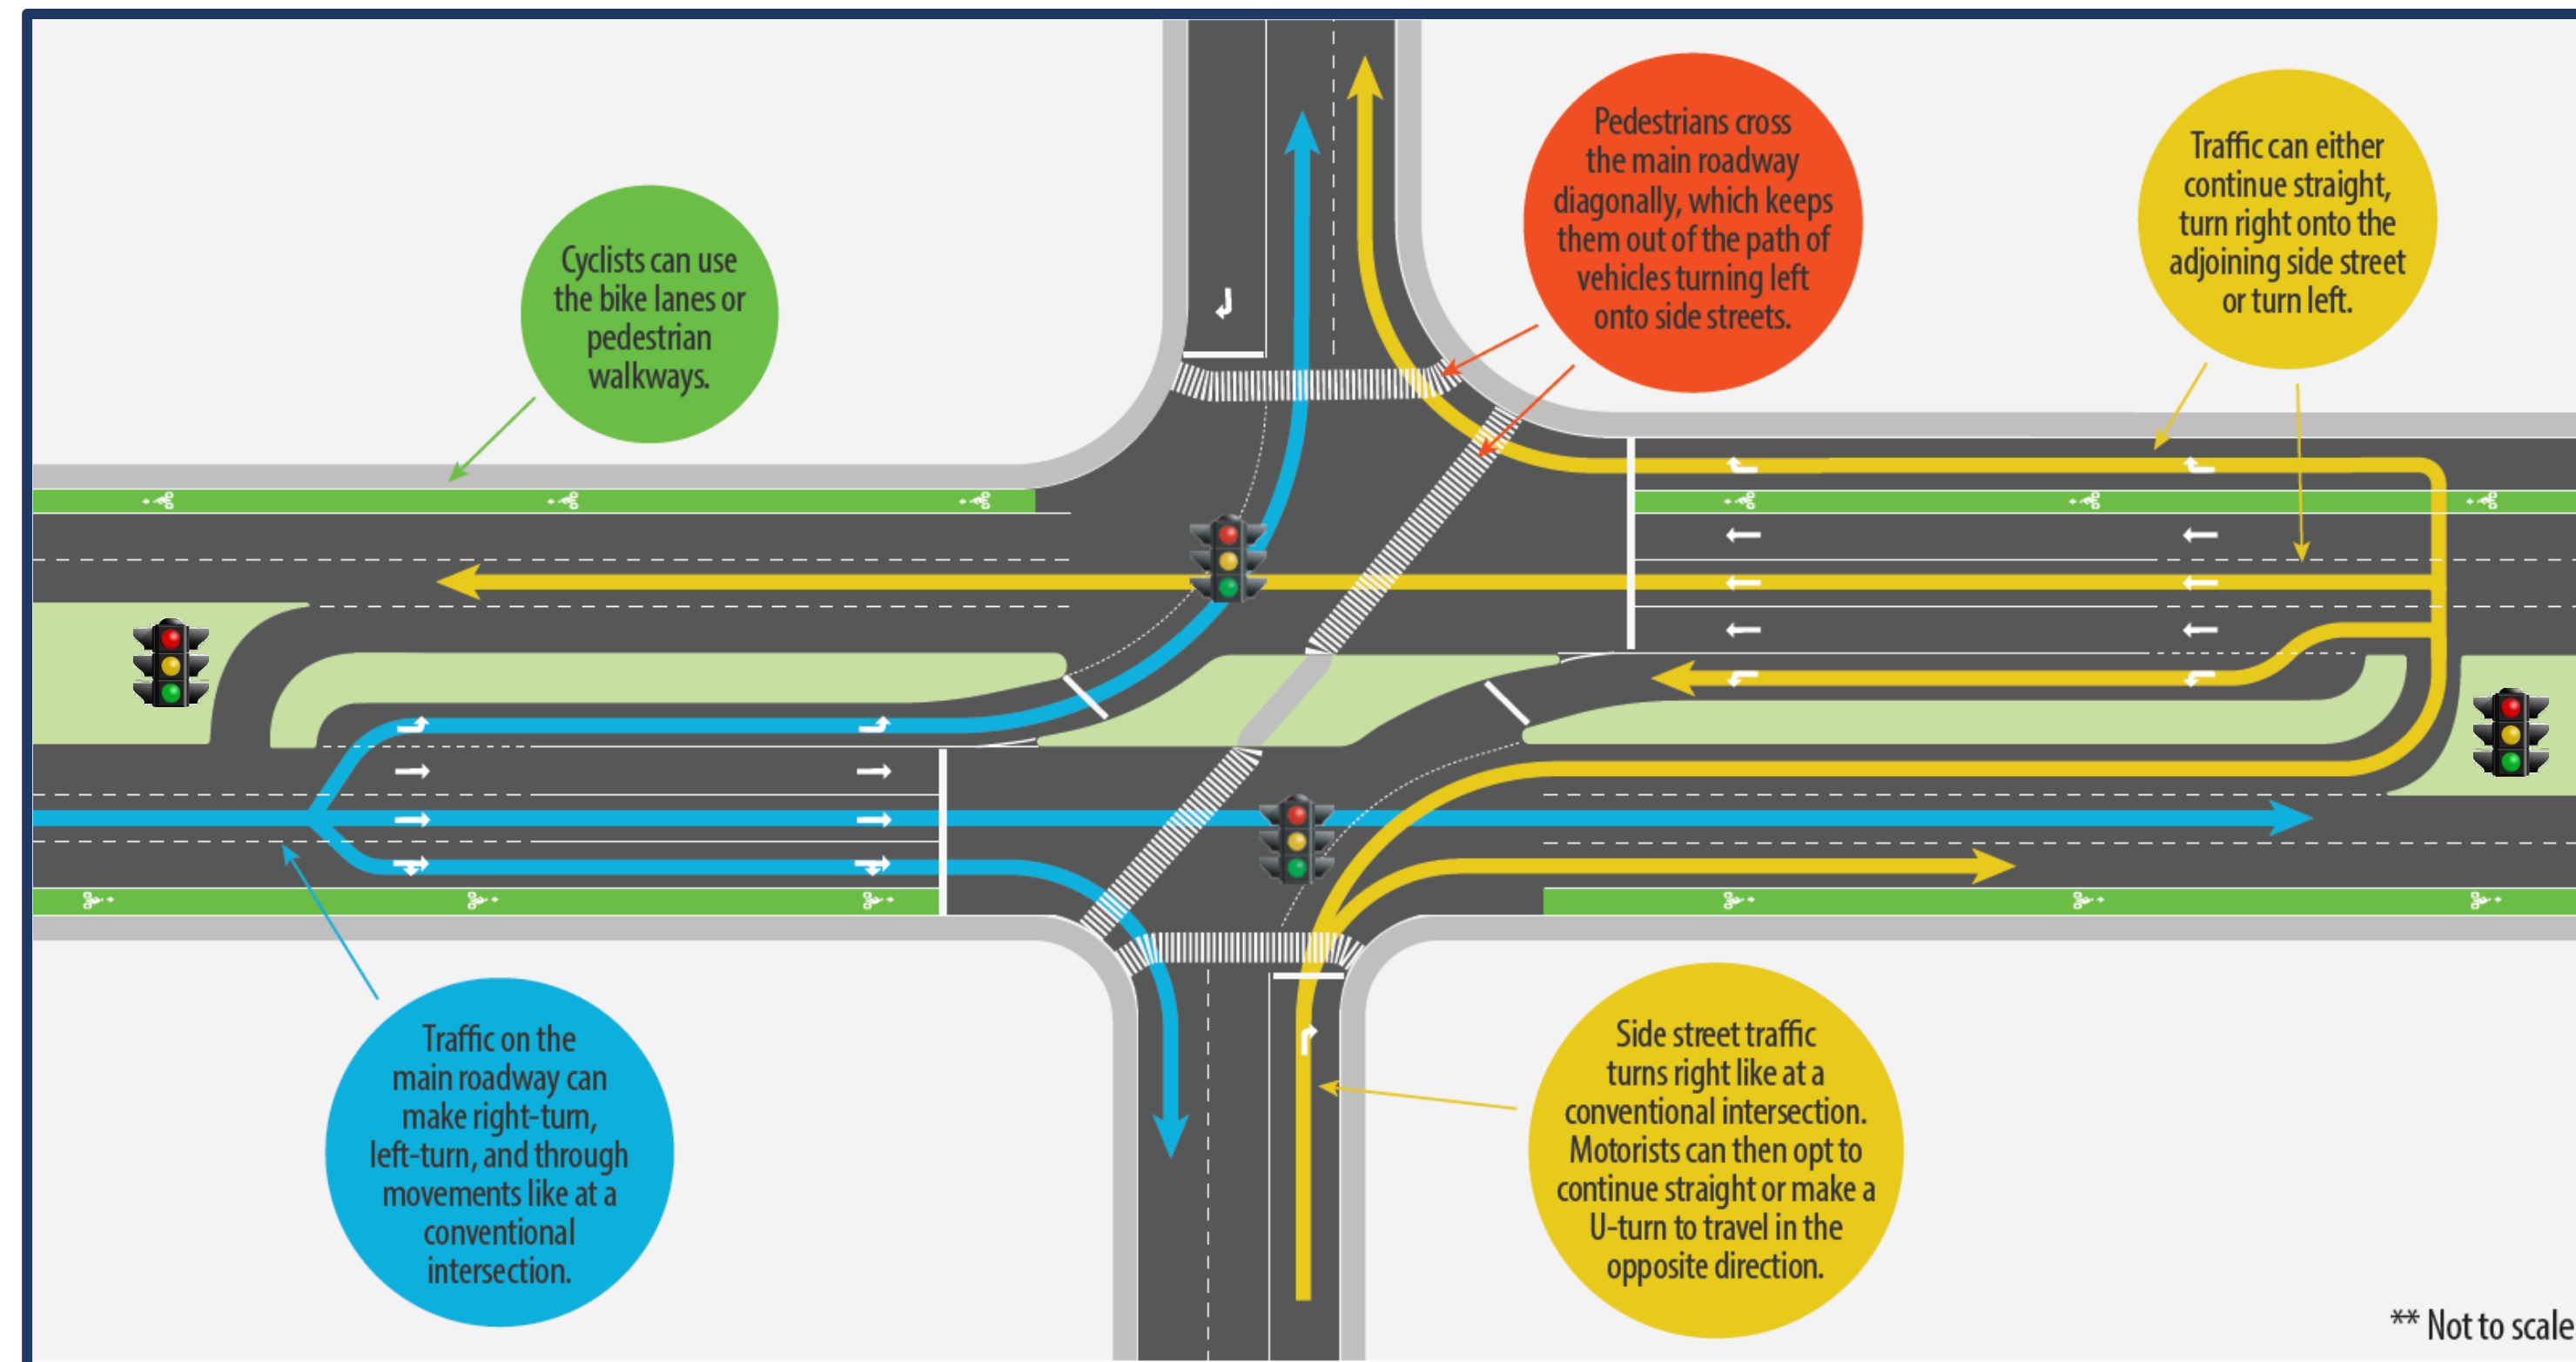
Cyclists can use the bike lanes or pedestrian walkways.

Pedestrians cross the main roadway diagonally, which keeps them out of the path of vehicles turning left onto side streets.

Traffic can either continue straight, turn right onto the adjoining side street or turn left.

Traffic on the main roadway can make right-turn, left-turn, and through movements like at a conventional intersection.

Side street traffic turns right like at a conventional intersection. Motorists can then opt to continue straight or make a U-turn to travel in the opposite direction.

** Not to scale